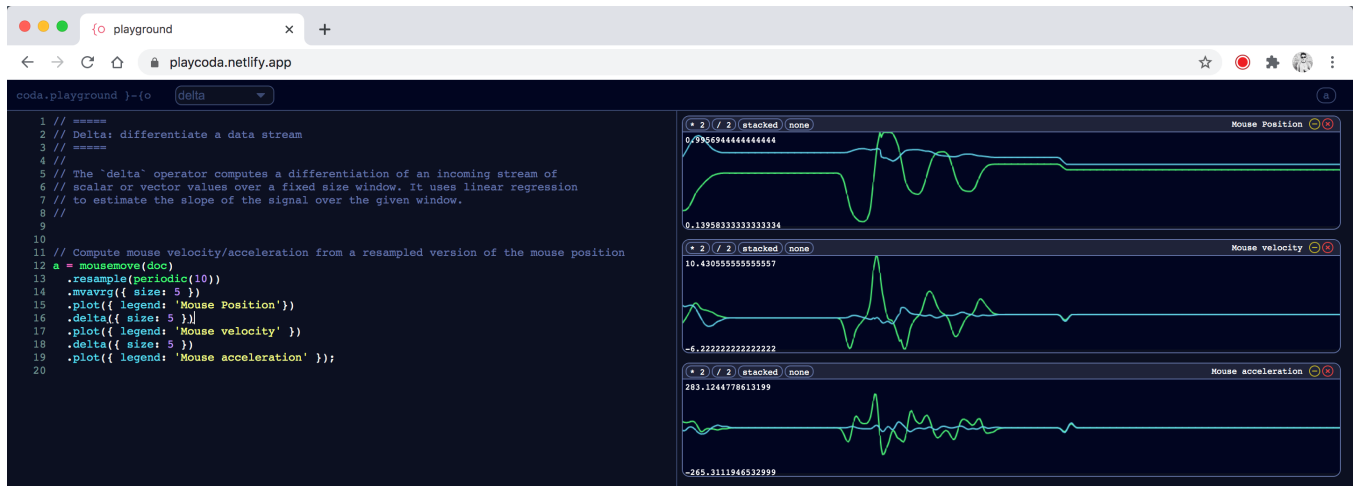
{o playground ×
+
playcoda.netlify.app

coda.playground }-{o delta
a

1 // =====
2 // Delta: differentiate a data stream
3 // =====
4 //
5 // The `delta` operator computes a differentiation of an incoming stream of
6 // scalar or vector values over a fixed size window. It uses linear regression
7 // to estimate the slope of the signal over the given window.
8 //
9
10
11 // Compute mouse velocity/acceleration from a resampled version of the mouse position
12 a = mousemove(doc)
13 .resample(periodic(10))
14 .mvavrg({ size: 5 })
15 .plot({ legend: 'Mouse Position'})
16 .delta({ size: 5 })
17 .plot({ legend: 'Mouse velocity' })
18 .delta({ size: 5 })
19 .plot({ legend: 'Mouse acceleration' });
20

* 2 / 2 stacked none Mouse Position
0.9956944444444444
0.13958333333333334

* 2 / 2 stacked none Mouse velocity
10.430555555555557
-6.222222222222222

* 2 / 2 stacked none Mouse acceleration
283.1244778613199
-265.3111946532999